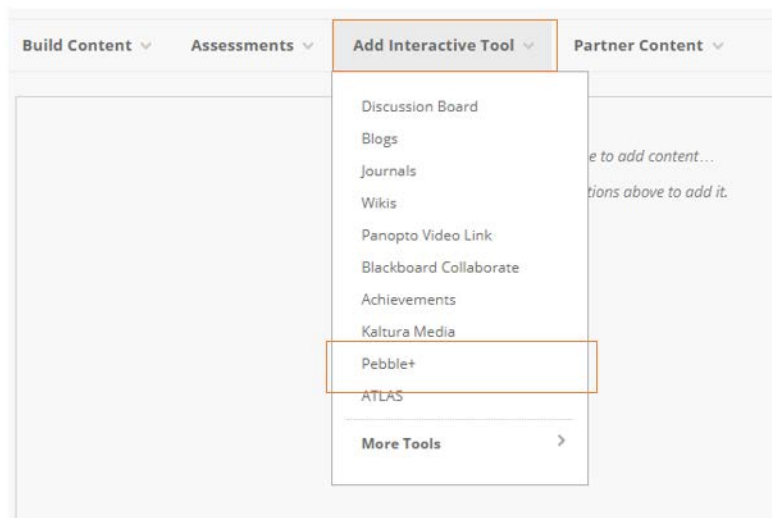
Build Content ∨ Assessments ∨ Add Interactive Tool ∨ Partner Content ∨

Discussion Board
Blogs
Journals
Wikis
Panopto Video Link
Blackboard Collaborate
Achievements
Kaltura Media
Pebble+
ATLAS
More Tools >

e to add content…
tions above to add it.